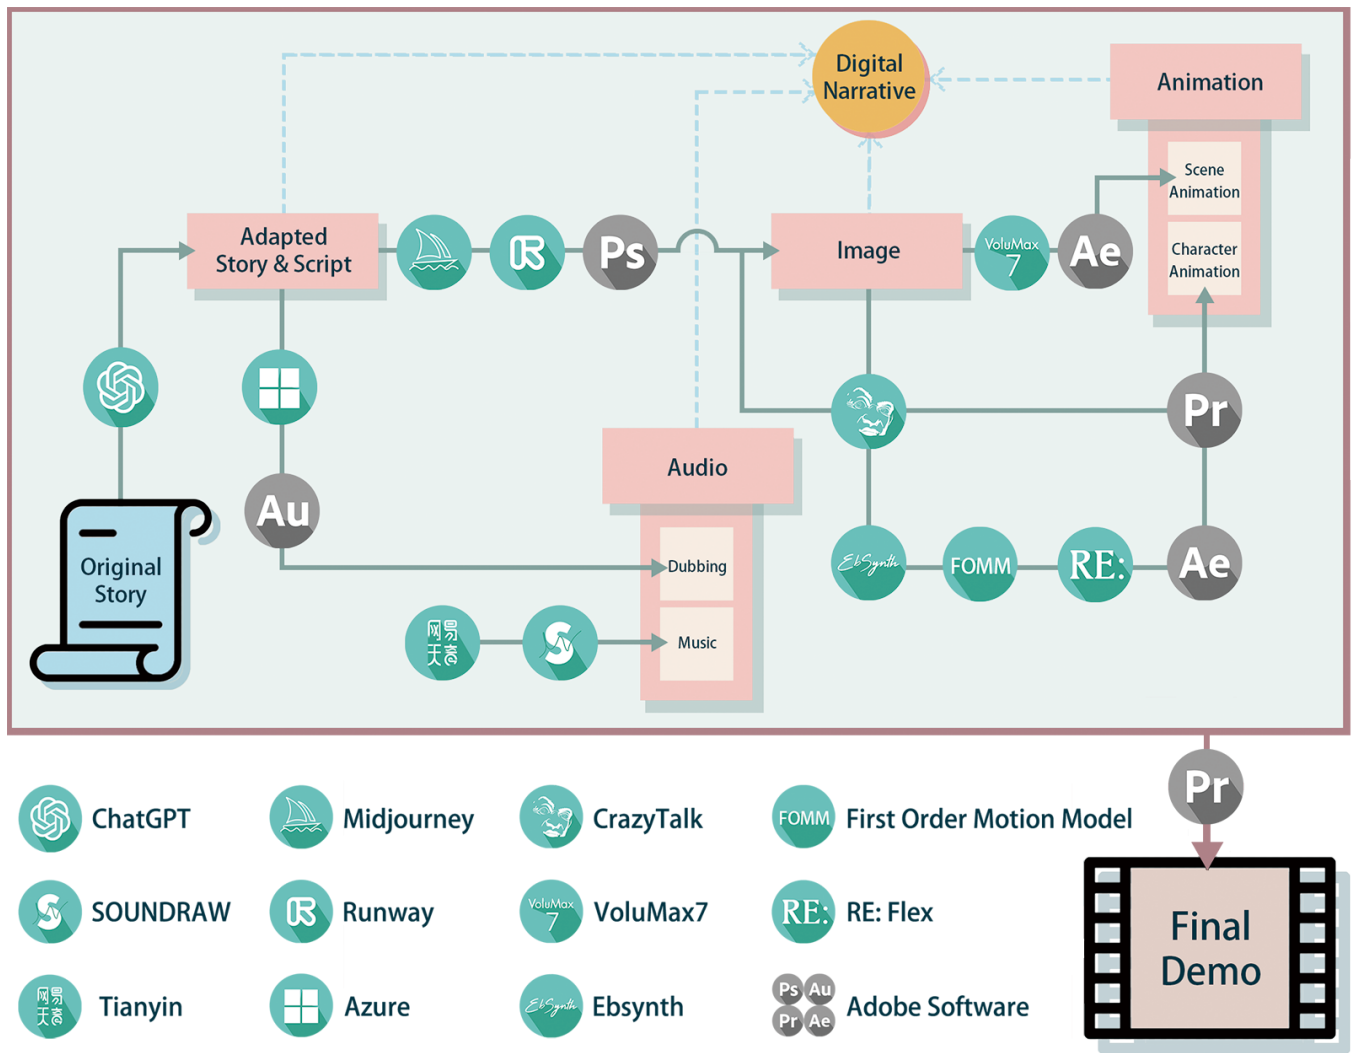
Digital Narrative

Animation

Scene Animation

Character Animation

Adapted Story & Script

Ps

Image

VoluMax 7

Ae

Original Story

Au

Audio

Dubbing

Music

网易天音

Pr

EbSynth

FOMM

RE:

Ae

Pr

ChatGPT

Midjourney

CrazyTalk

FOMM First Order Motion Model

SOUNDRAW

Runway

VoluMax 7 VoluMax7

RE: RE: Flex

网易天音 Tianyin

Azure

EbSynth Ebsynth

Ps Au Pr Ae Adobe Software

Final Demo